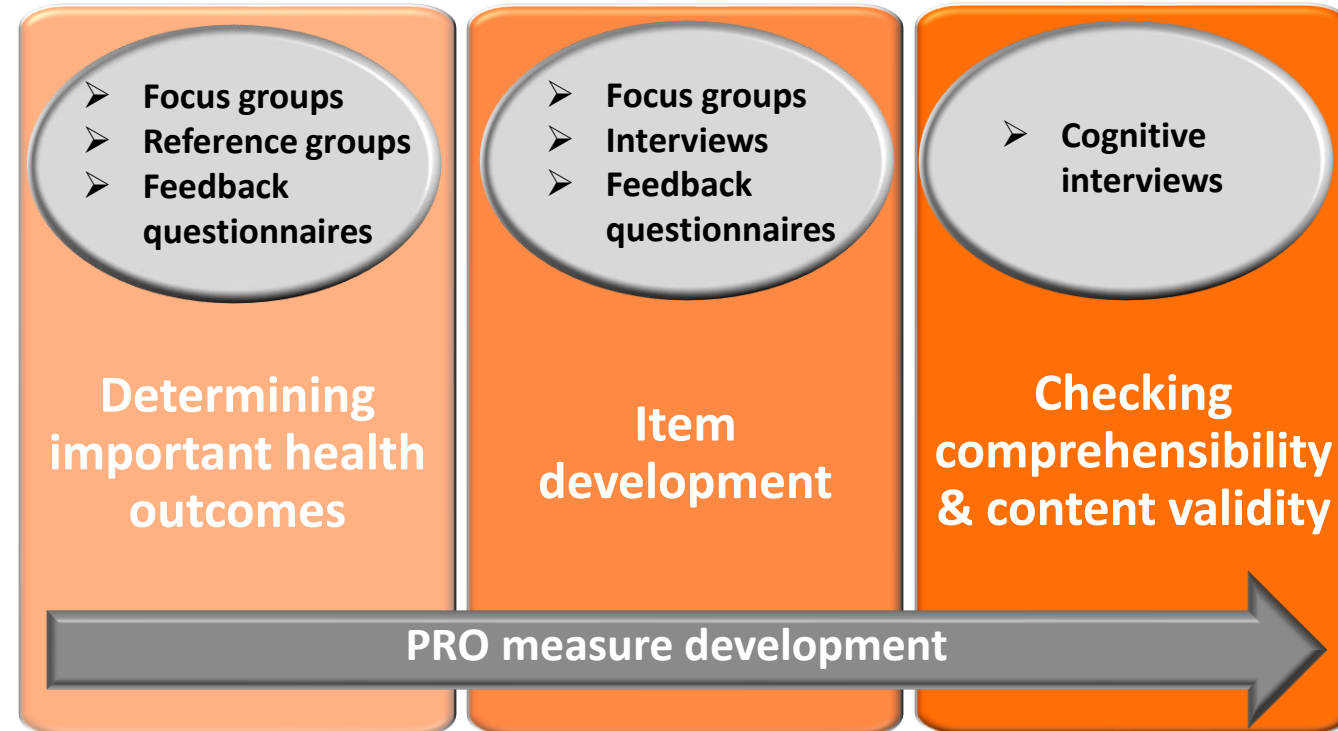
➢ Focus groups
➢ Reference groups
➢ Feedback questionnaires

Determining important health outcomes

➢ Focus groups
➢ Interviews
➢ Feedback questionnaires

Item development

➢ Cognitive interviews

Checking comprehensibility & content validity

PRO measure development